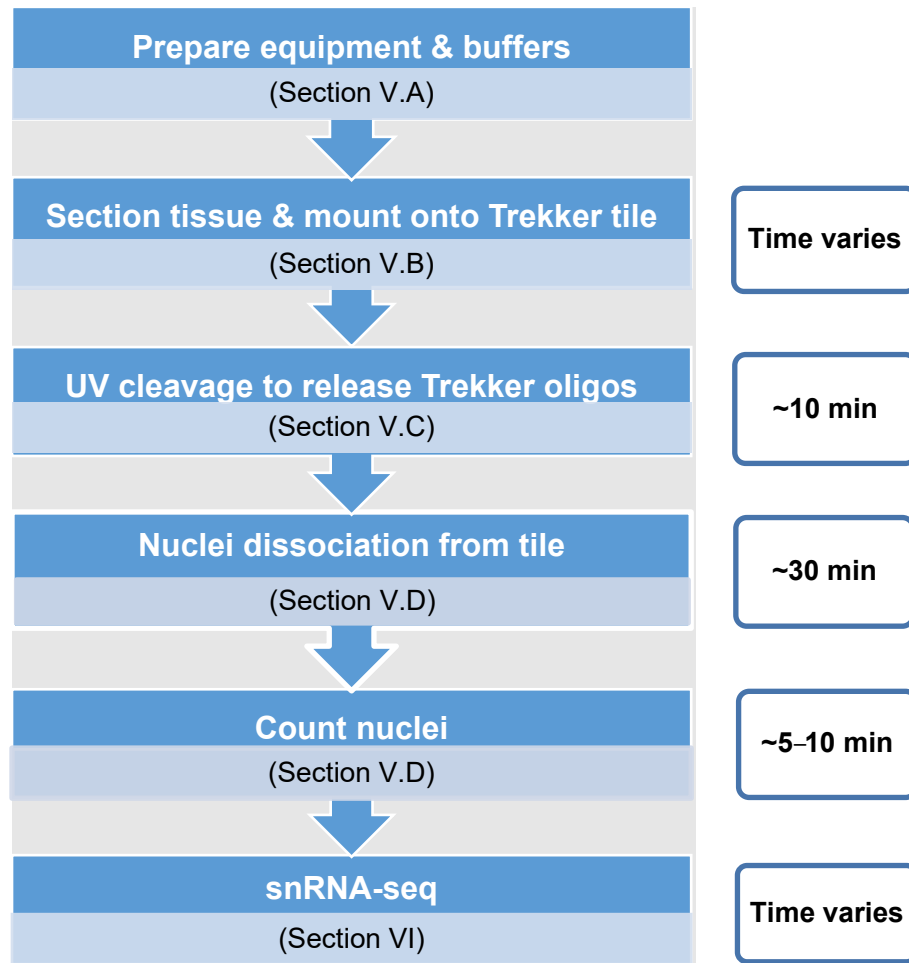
Prepare equipment & buffers
(Section V.A)

Section tissue & mount onto Trekker tile
(Section V.B)

Time varies

UV cleavage to release Trekker oligos
(Section V.C)

~10 min

Nuclei dissociation from tile
(Section V.D)

~30 min

Count nuclei
(Section V.D)

~5–10 min

snRNA-seq
(Section VI)

Time varies